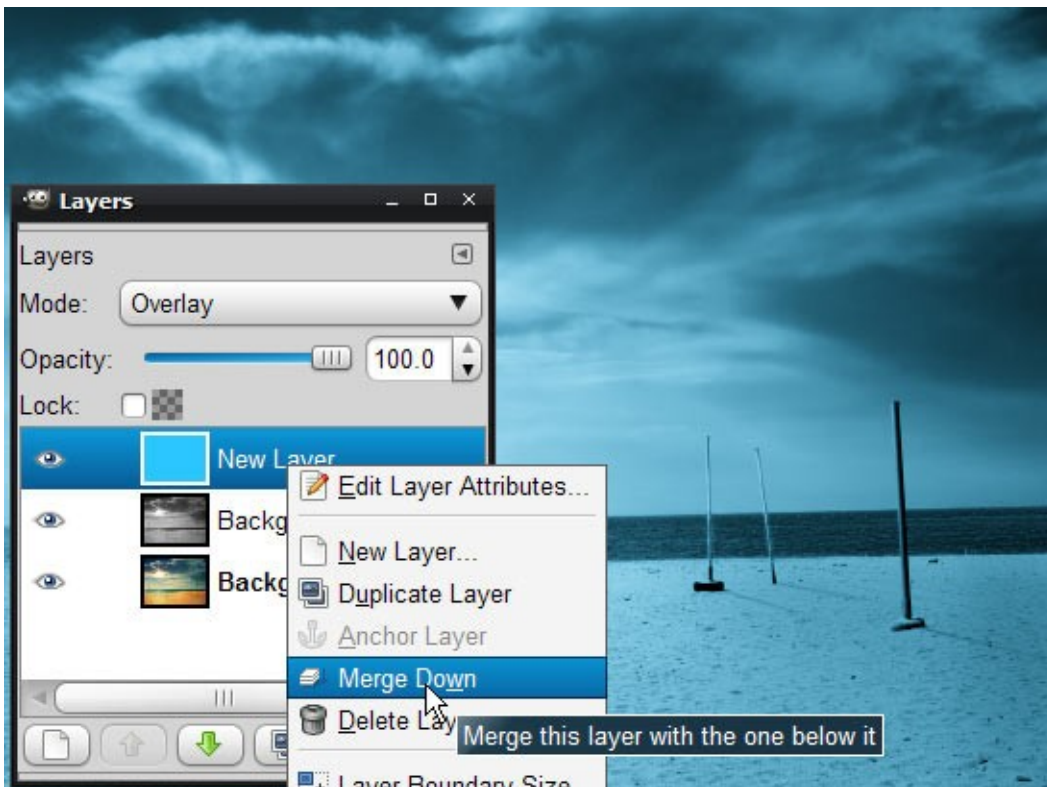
Layers

Layers

Mode: Overlay

Opacity: 100.0

Lock:

New Layer

Backg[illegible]

Backg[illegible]

Edit Layer Attributes...

New Layer...

Duplicate Layer

Anchor Layer

Merge Down

Delete Lay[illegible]

Merge this layer with the one below it

Layer Boundary Size